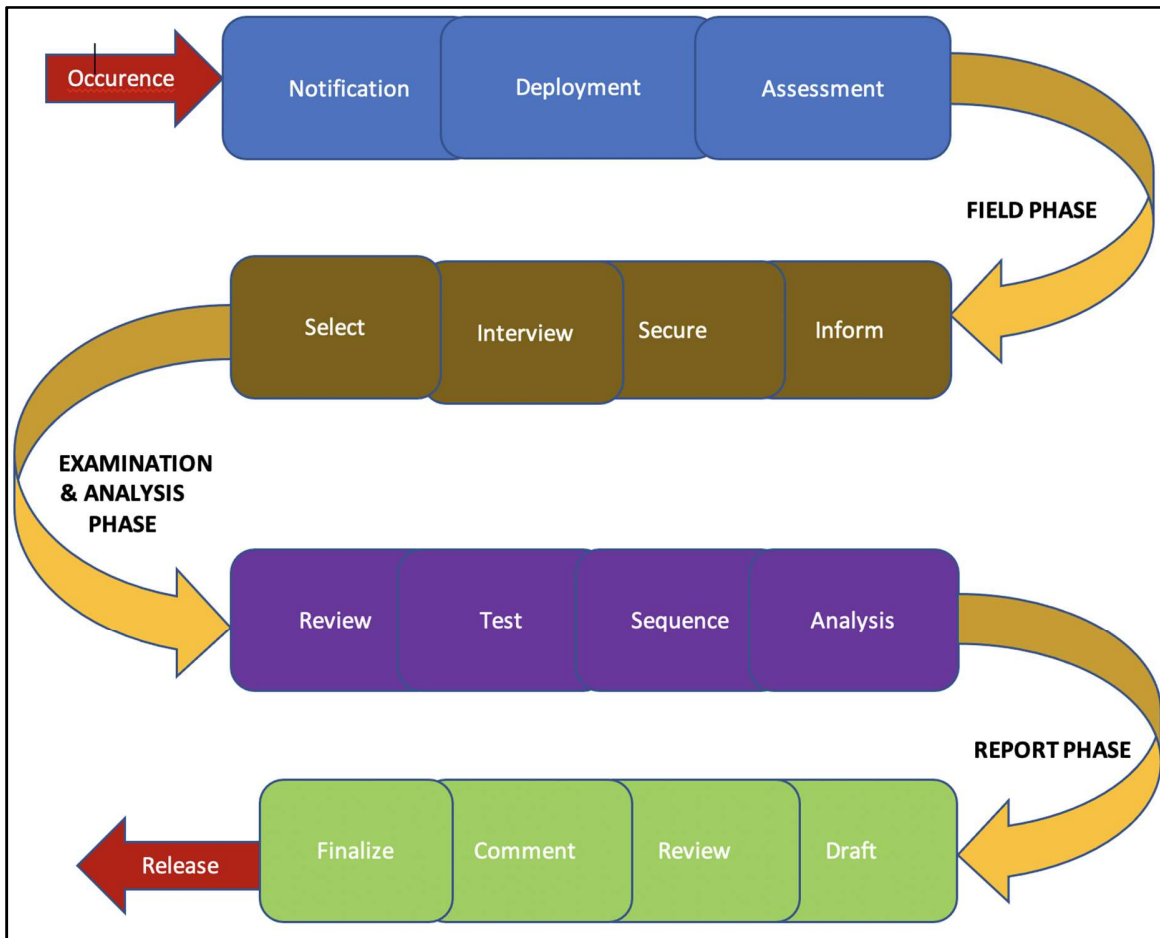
Occurence

Notification

Deployment

Assessment

FIELD PHASE

Select

Interview

Secure

Inform

EXAMINATION & ANALYSIS PHASE

Review

Test

Sequence

Analysis

REPORT PHASE

Release

Finalize

Comment

Review

Draft